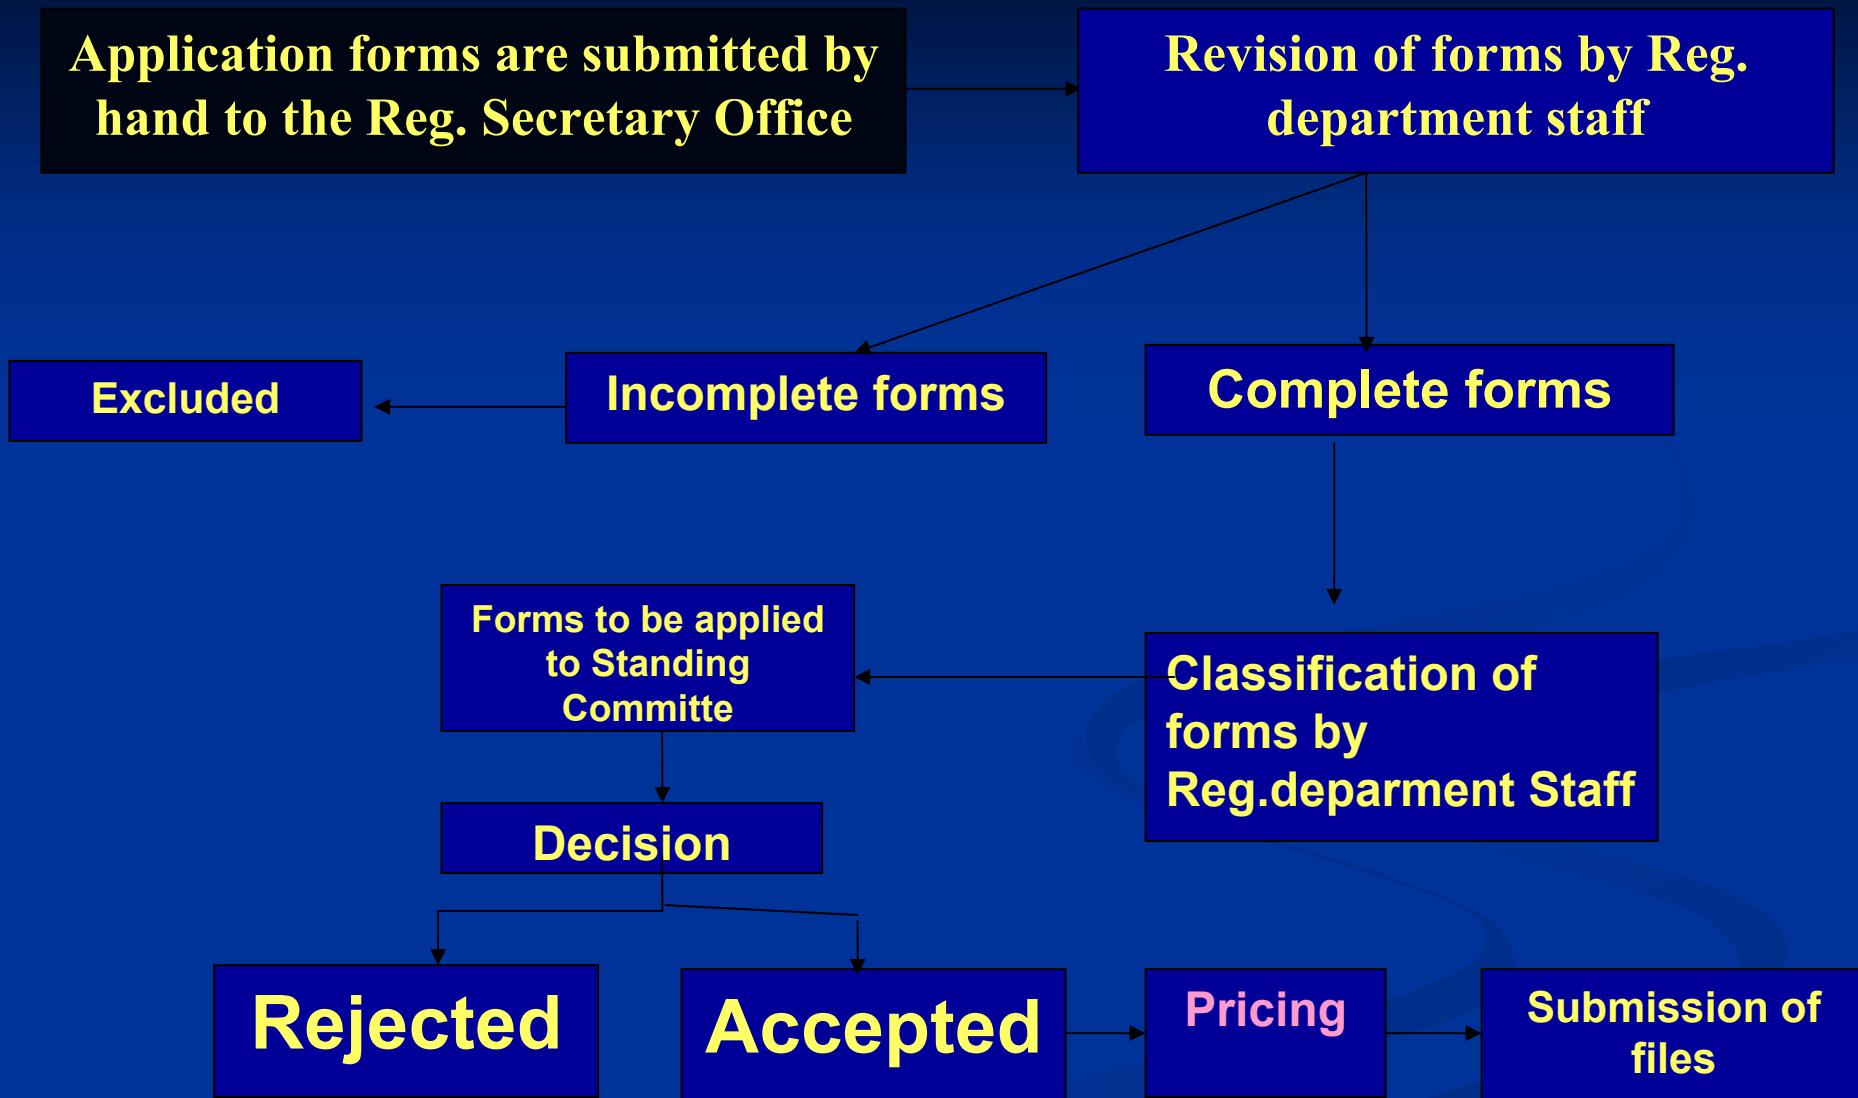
Application forms are submitted by hand to the Reg. Secretary Office

Revision of forms by Reg. department staff

Excluded

Incomplete forms

Complete forms

Forms to be applied to Standing Committe

Classification of forms by Reg.deparment Staff

Decision

Rejected

Accepted

Pricing

Submission of files